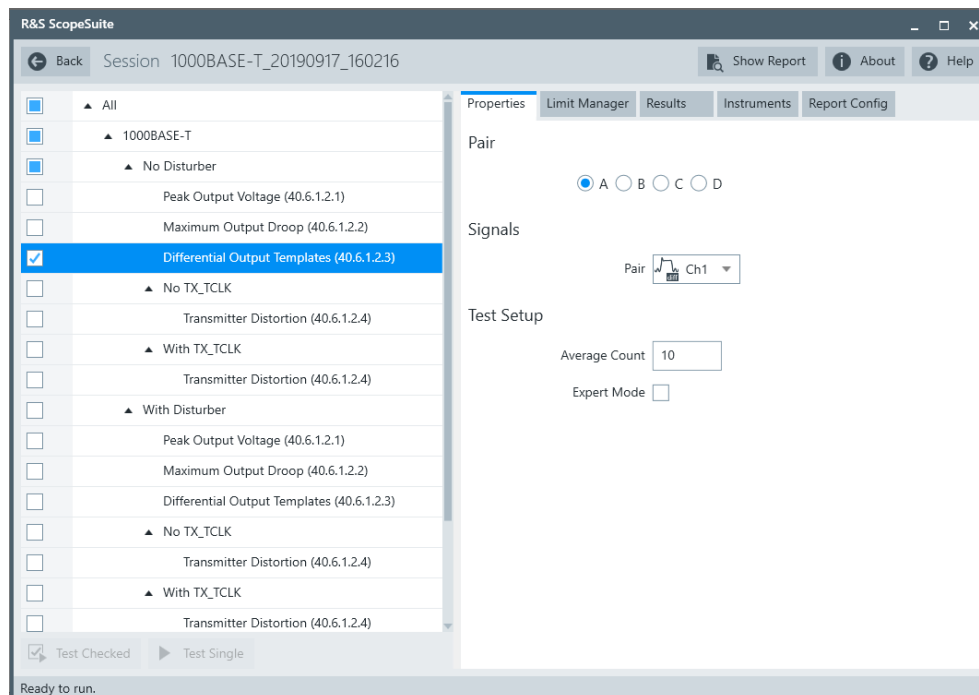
R&S ScopeSuite

Back Session 1000BASE-T_20190917_160216

Show Report About Help

▲ All
▲ 1000BASE-T
▲ No Disturber
Peak Output Voltage (40.6.1.2.1)
Maximum Output Droop (40.6.1.2.2)
Differential Output Templates (40.6.1.2.3)
▲ No TX_TCLK
Transmitter Distortion (40.6.1.2.4)
▲ With TX_TCLK
Transmitter Distortion (40.6.1.2.4)
▲ With Disturber
Peak Output Voltage (40.6.1.2.1)
Maximum Output Droop (40.6.1.2.2)
Differential Output Templates (40.6.1.2.3)
▲ No TX_TCLK
Transmitter Distortion (40.6.1.2.4)
▲ With TX_TCLK
Transmitter Distortion (40.6.1.2.4)

Test Checked Test Single

Properties Limit Manager Results Instruments Report Config

Pair

A B C D

Signals

Pair Ch1

Test Setup

Average Count 10

Expert Mode

Ready to run.